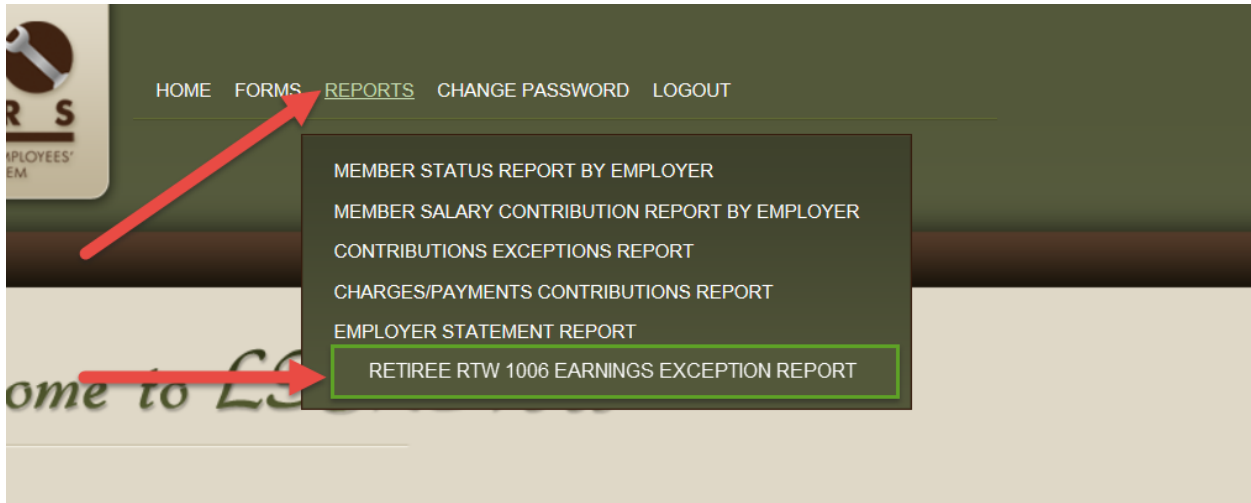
R S
PLOYEES'
EM

HOME FORMS REPORTS CHANGE PASSWORD LOGOUT

MEMBER STATUS REPORT BY EMPLOYER
MEMBER SALARY CONTRIBUTION REPORT BY EMPLOYER
CONTRIBUTIONS EXCEPTIONS REPORT
CHARGES/PAYMENTS CONTRIBUTIONS REPORT
EMPLOYER STATEMENT REPORT
RETIREE RTW 1006 EARNINGS EXCEPTION REPORT

ome to L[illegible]